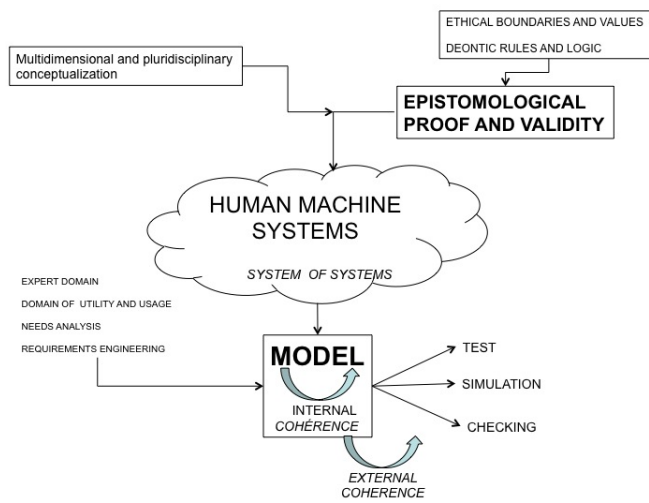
ETHICAL BOUNDARIES AND VALUES

DEONTIC RULES AND LOGIC

Multidimensional and pluridisciplinary conceptualization

EPISTOMOLOGICAL PROOF AND VALIDITY

HUMAN MACHINE SYSTEMS

SYSTEM OF SYSTEMS

EXPERT DOMAIN

DOMAIN OF UTILITY AND USAGE

NEEDS ANALYSIS

REQUIREMENTS ENGINEERING

MODEL

INTERNAL COHÉRENCE

TEST

SIMULATION

CHECKING

EXTERNAL COHERENCE